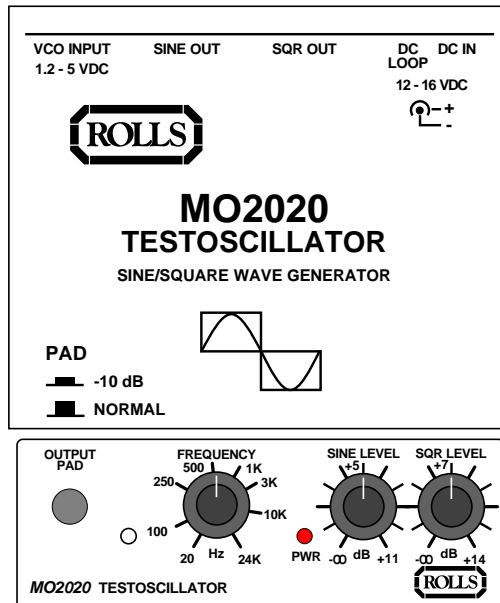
VCO INPUT
1.2 - 5 VDC

SINE OUT

SQR OUT

DC LOOP

DC IN

12 - 16 VDC

+
-

ROLLS

MO2020
TESTOSCILLATOR
SINE/SQUARE WAVE GENERATOR

PAD
-10 dB
NORMAL

OUTPUT PAD

FREQUENCY
500 1K
250 3K
100 10K
20 Hz 24K

PWR

SINE LEVEL
+5
-∞ dB +11

SQR LEVEL
+7
-∞ dB +14

MO2020 TESTOSCILLATOR

ROLLS